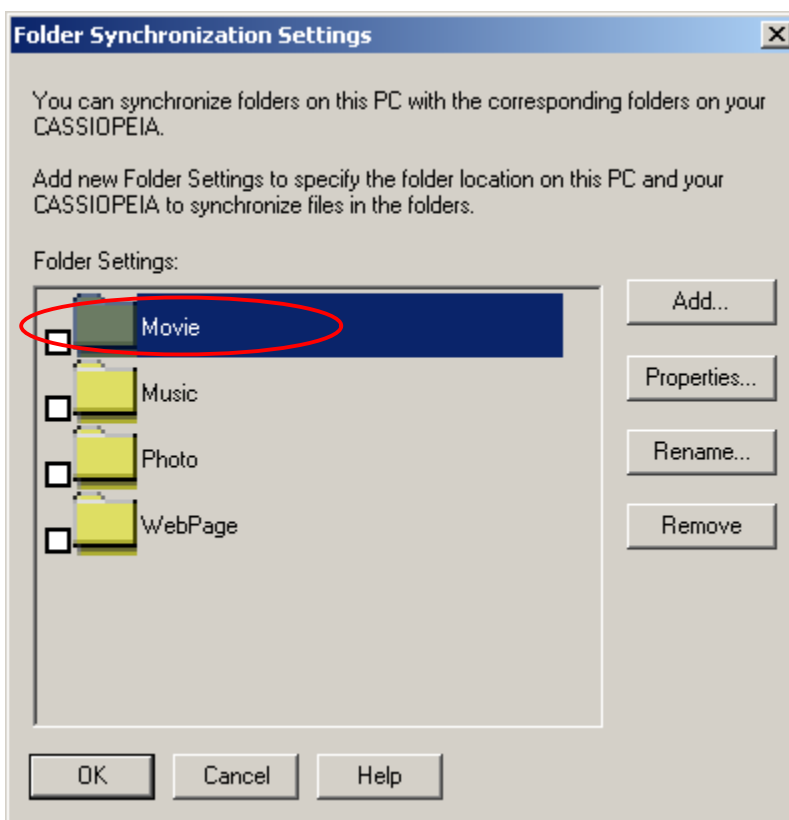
Folder Synchronization Settings

X

You can synchronize folders on this PC with the corresponding folders on your CASSIOPEIA.

Add new Folder Settings to specify the folder location on this PC and your CASSIOPEIA to synchronize files in the folders.

Folder Settings:

Movie

Music

Photo

WebPage

Add...

Properties...

Rename...

Remove

OK

Cancel

Help